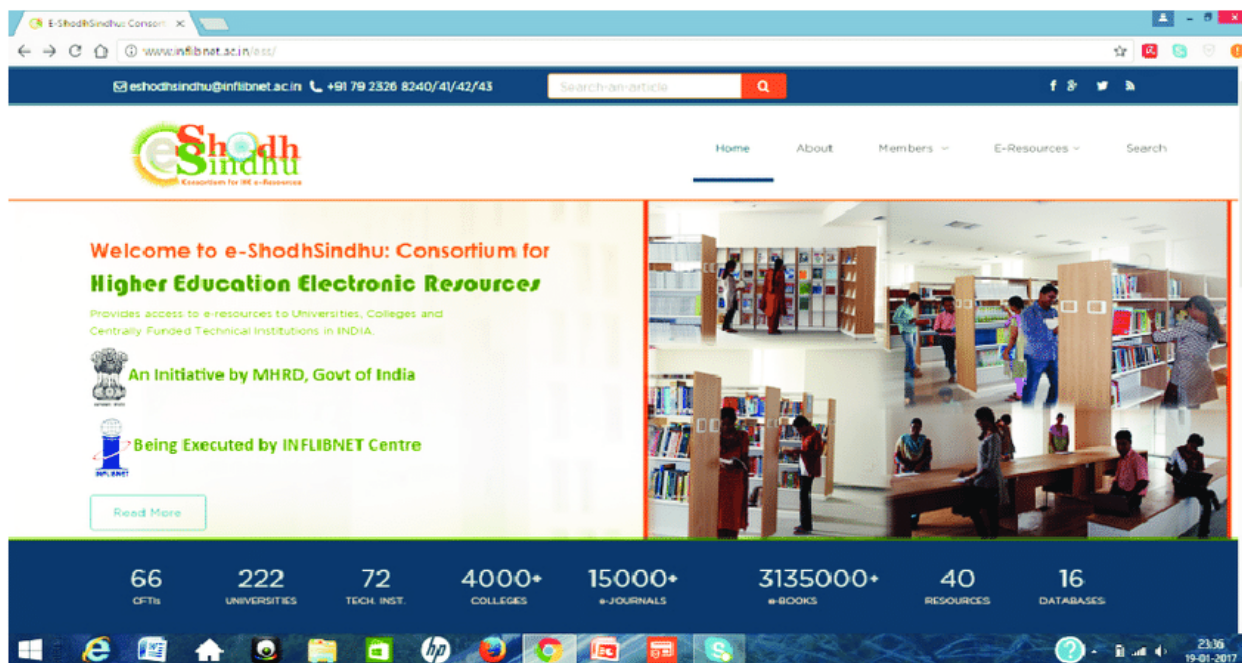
E-ShodhSindhu: Consort ×

www.inflibnet.ac.in/ess/

eshodhsindhu@inflibnet.ac.in +91 79 2326 8240/41/42/43

Search an article

eShodh Sindhu
Consortium for HE e-Resources

Home About Members E-Resources Search

Welcome to e-ShodhSindhu: Consortium for
Higher Education Electronic Resources

Provides access to e-resources to Universities, Colleges and Centrally Funded Technical Institutions in INDIA.

An Initiative by MHRD, Govt of India

Being Executed by INFLIBNET Centre

INFLIBNET

Read More

| 66 | 222 | 72 | 4000+ | 15000+ | 3135000+ | 40 | 16 |
|---|---|---|---|---|---|---|---|
| CFTIs | UNIVERSITIES | TECH. INST. | COLLEGES | e-JOURNALS | e-BOOKS | RESOURCES | DATABASES |

23:36
19-01-2017